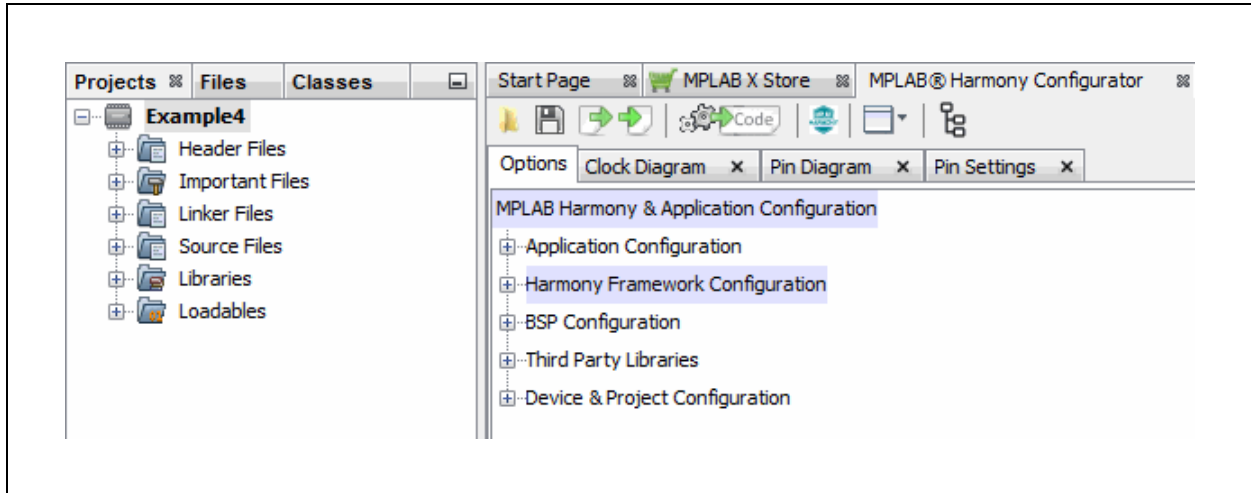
Projects Files Classes

Example4
Header Files
Important Files
Linker Files
Source Files
Libraries
Loadables

Start Page MPLAB X Store MPLAB® Harmony Configurator

Code

Options Clock Diagram × Pin Diagram × Pin Settings ×

MPLAB Harmony & Application Configuration
Application Configuration
Harmony Framework Configuration
BSP Configuration
Third Party Libraries
Device & Project Configuration